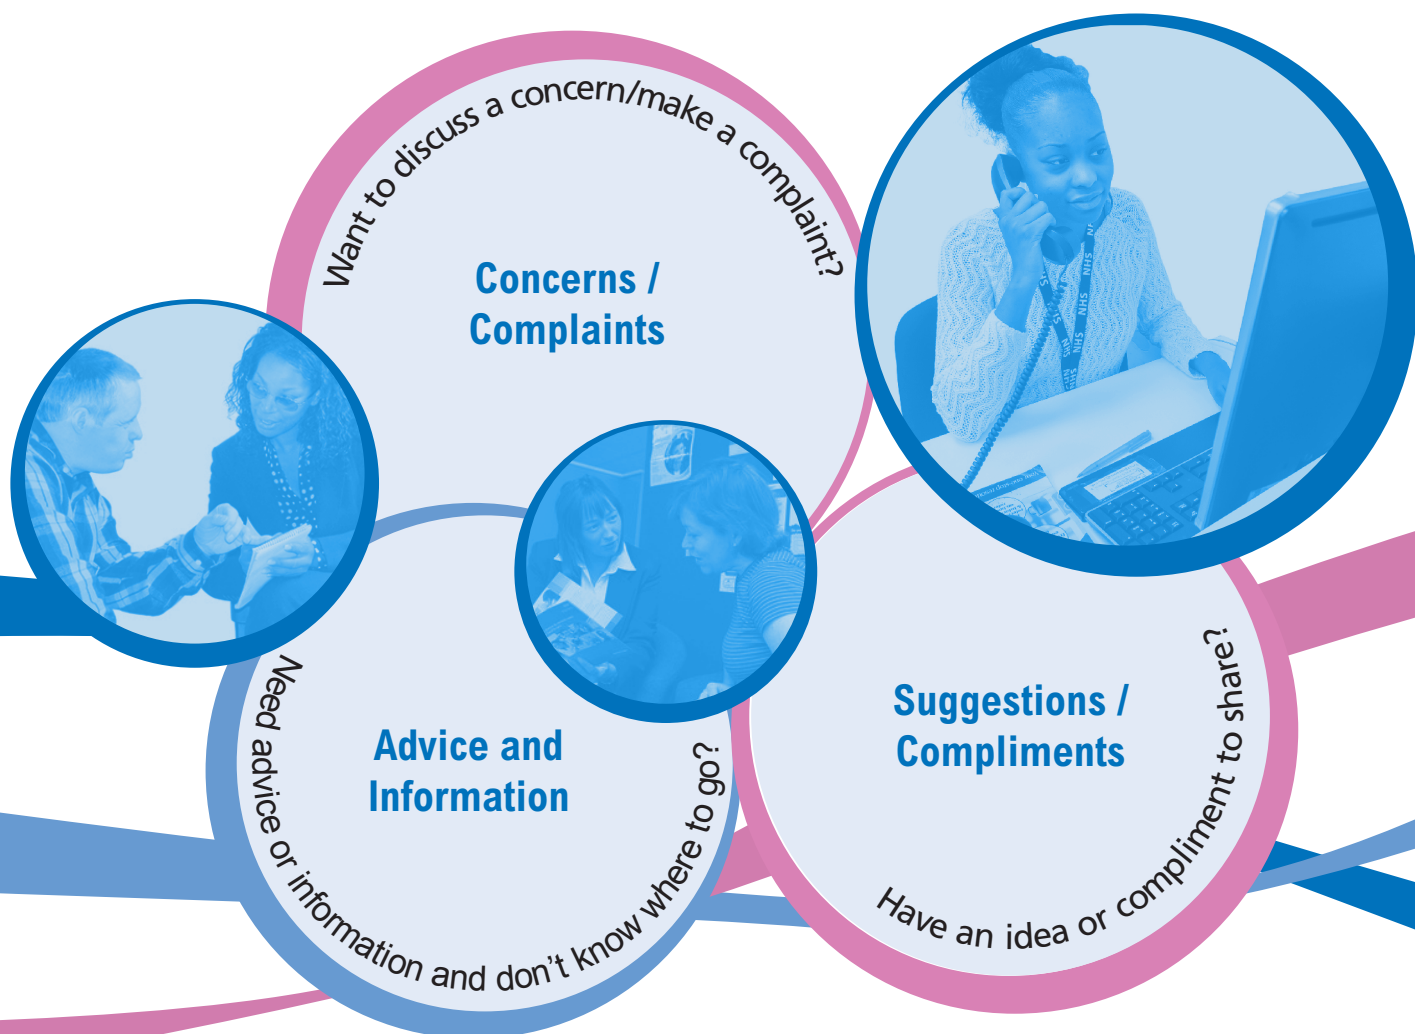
Want to discuss a concern/make a complaint?

Concerns / Complaints

Need advice or information and don't know where to go?

Advice and Information

Suggestions / Compliments

Have an idea or compliment to share?